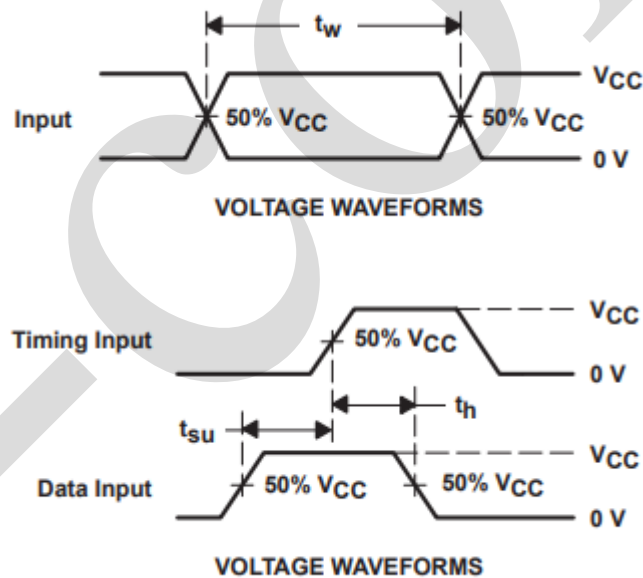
$t_w$

$V_{CC}$

Input

50% $V_{CC}$

50% $V_{CC}$

0 V

VOLTAGE WAVEFORMS

$V_{CC}$

Timing Input

50% $V_{CC}$

0 V

$t_h$

$t_{su}$

$V_{CC}$

Data Input

50% $V_{CC}$

50% $V_{CC}$

0 V

VOLTAGE WAVEFORMS